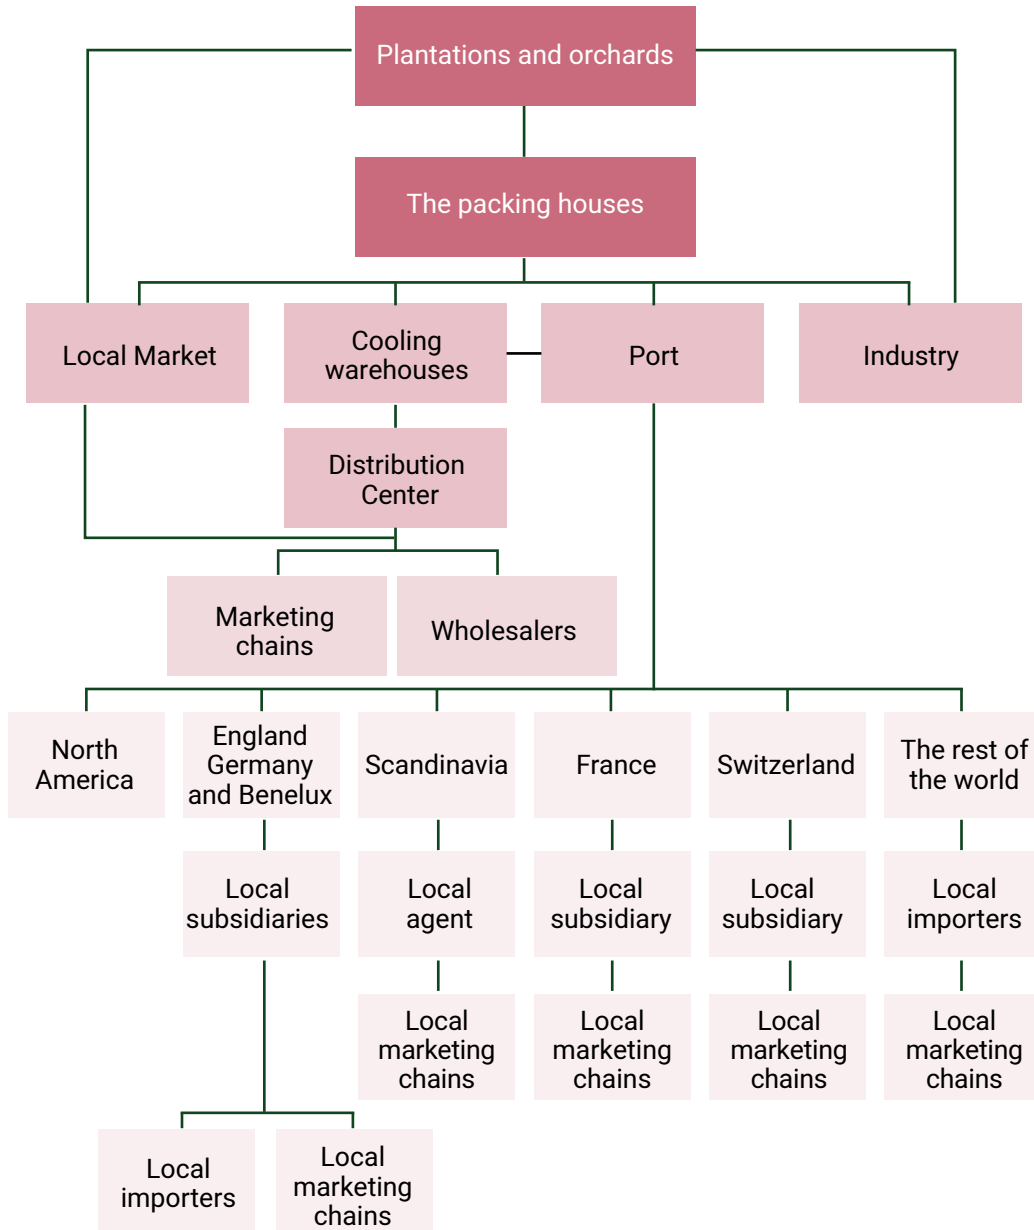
Plantations and orchards

The packing houses

Local Market

Cooling warehouses

Port

Industry

Distribution Center

Marketing chains

Wholesalers

North America

England Germany and Benelux

Scandinavia

France

Switzerland

The rest of the world

Local subsidiaries

Local agent

Local subsidiary

Local subsidiary

Local importers

Local marketing chains

Local marketing chains

Local marketing chains

Local marketing chains

Local importers

Local marketing chains